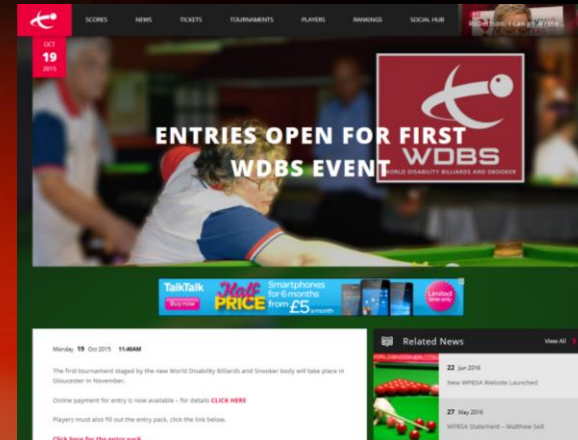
SCORES NEWS TICKETS TOURNAMENTS PLAYERS RANKINGS SOCIAL HUB

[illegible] I can sit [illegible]

OCT
19
2015

ENTRIES OPEN FOR FIRST WDBS EVENT

WDBS
WORLD DISABILITY BILLIARDS AND SNOOKER

TalkTalk
Buy now
Half PRICE
Smartphones for 6 months from £5 a month
Limited time only

Monday 19 Oct 2015 11:40AM

The first tournament staged by the new World Disability Billiards and Snooker body will take place in Gloucester in November.

Online payment for entry is now available – for details CLICK HERE

Players must also fill out the entry pack, click the link below.

Click here for the entry pack

Related News
View All

22 Jun 2016
New WPBSA Website Launched

27 May 2016
WPBSA Statement – Matthew Selt